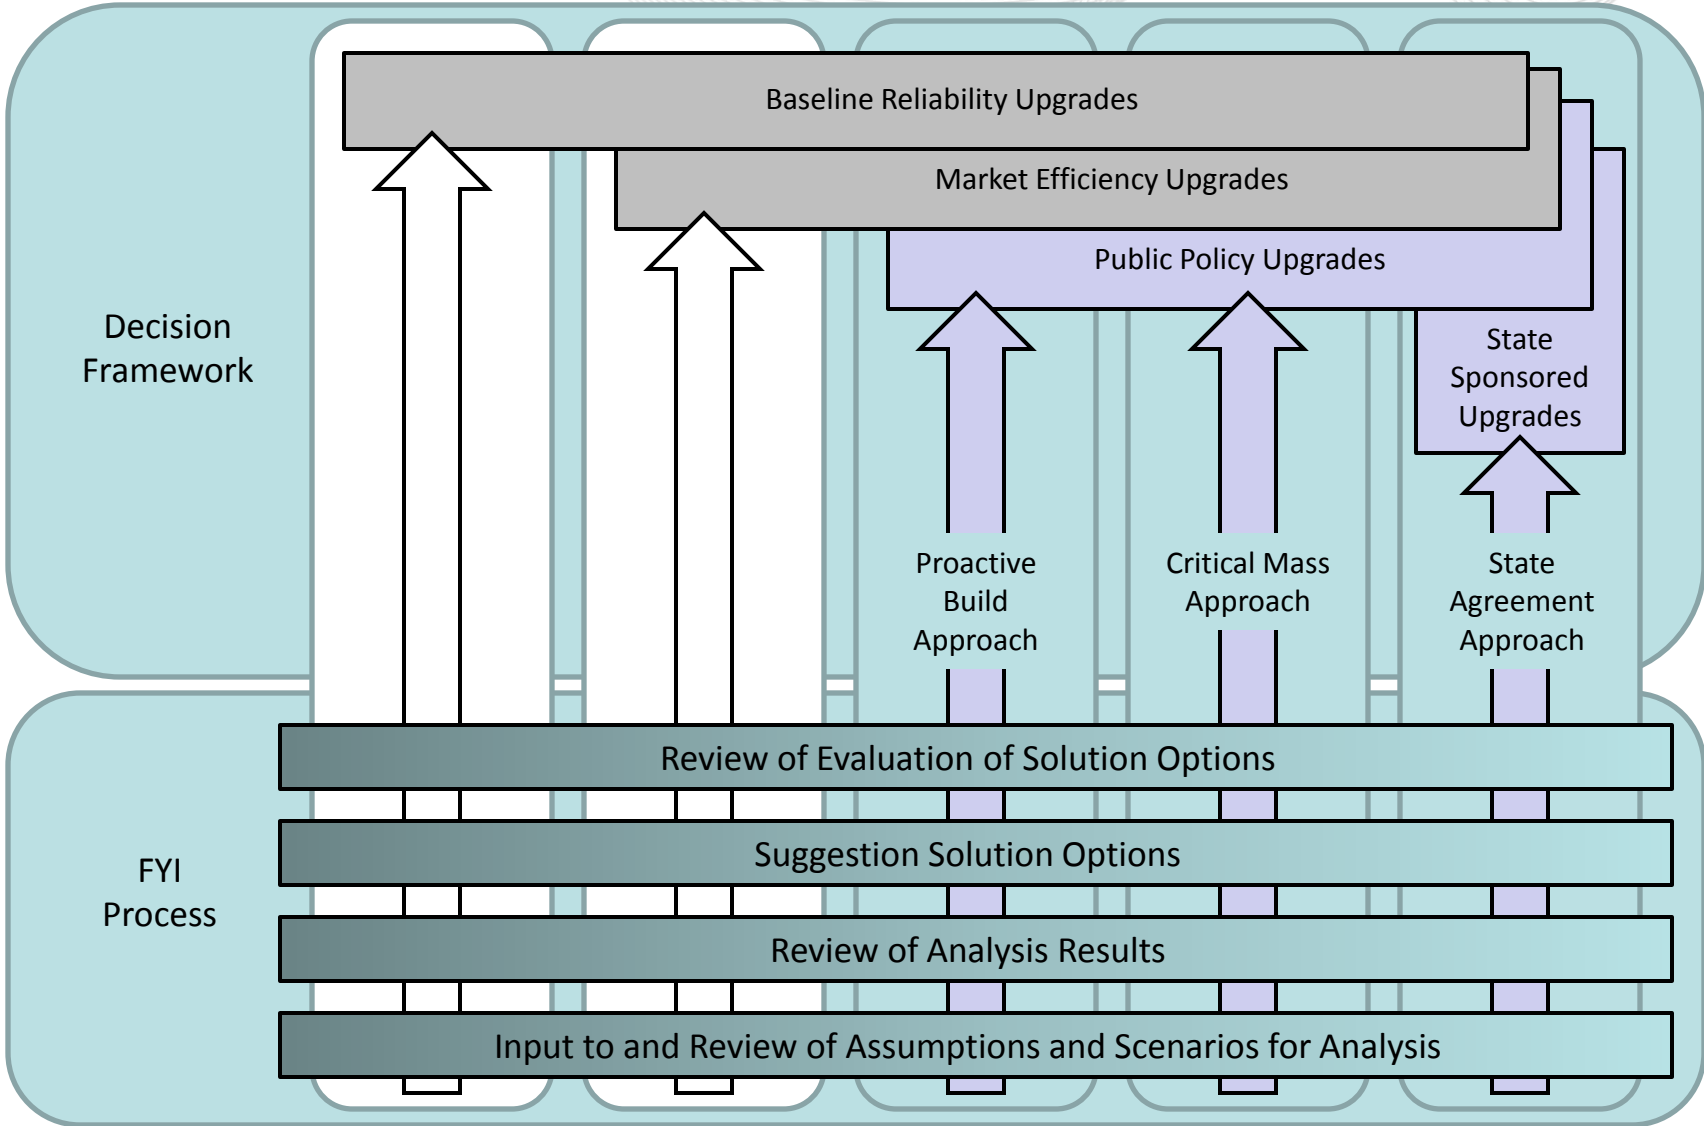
Baseline Reliability Upgrades

Market Efficiency Upgrades

Public Policy Upgrades

State Sponsored Upgrades

Decision Framework

Proactive Build Approach

Critical Mass Approach

State Agreement Approach

Review of Evaluation of Solution Options

Suggestion Solution Options

FYI Process

Review of Analysis Results

Input to and Review of Assumptions and Scenarios for Analysis